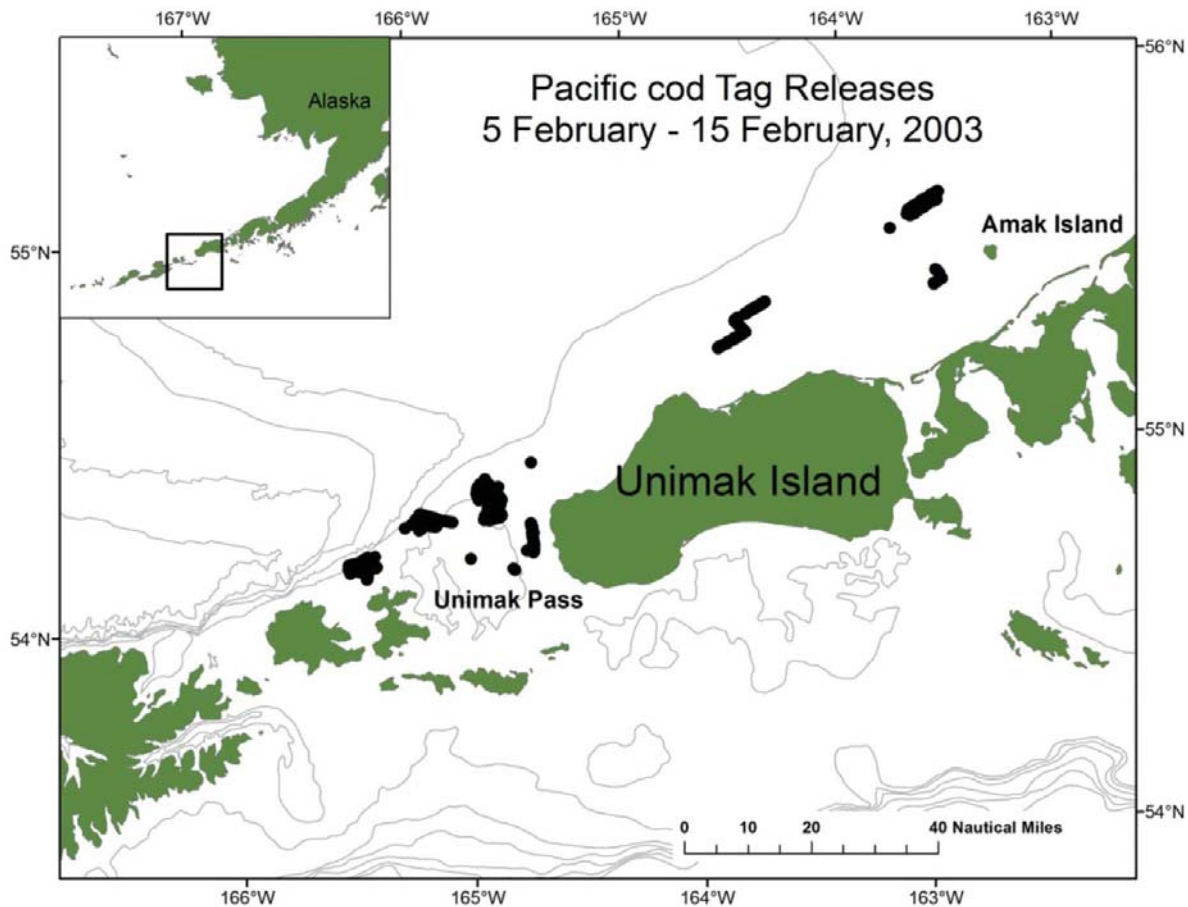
167°W 166°W 165°W 164°W 163°W

56°N

Alaska

Pacific cod Tag Releases
5 February - 15 February, 2003

55°N

Amak Island

55°N

Unimak Island

Unimak Pass

54°N

54°N

0 10 20 40 Nautical Miles

166°W 165°W 164°W 163°W